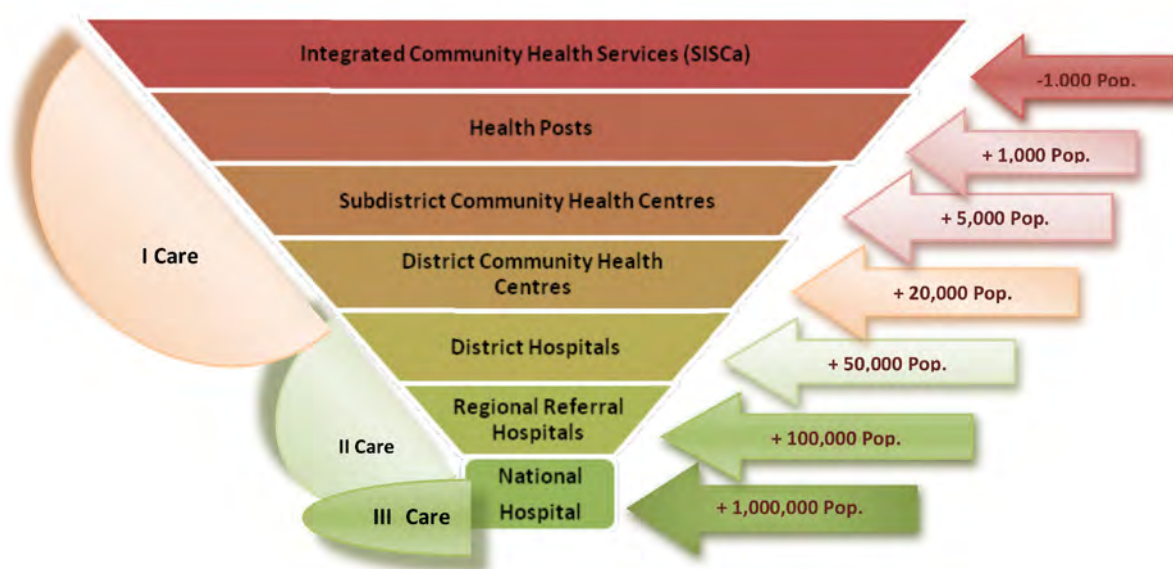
Integrated Community Health Services (SISCa)

Health Posts

Subdistrict Community Health Centres

District Community Health Centres

District Hospitals

Regional Referral Hospitals

National Hospital

I Care

II Care

III Care

-1,000 Pop.

+ 1,000 Pop.

+ 5,000 Pop.

+ 20,000 Pop.

+ 50,000 Pop.

+ 100,000 Pop.

+ 1,000,000 Pop.